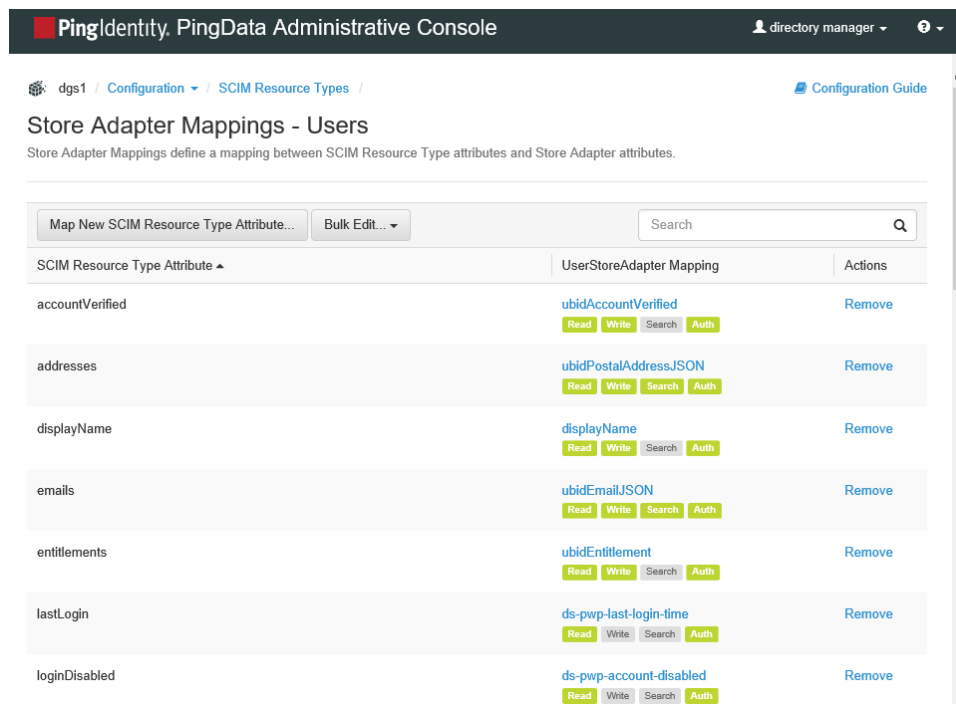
PingIdentity. PingData Administrative Console

directory manager

dgs1 / Configuration / SCIM Resource Types /

Configuration Guide

Store Adapter Mappings - Users

Store Adapter Mappings define a mapping between SCIM Resource Type attributes and Store Adapter attributes.

Map New SCIM Resource Type Attribute... Bulk Edit...

Search

| SCIM Resource Type Attribute | UserStoreAdapter Mapping | Actions |
|---|---|---|
| accountVerified | ubidAccountVerified Read Write Search Auth | Remove |
| addresses | ubidPostalAddressJSON Read Write Search Auth | Remove |
| displayName | displayName Read Write Search Auth | Remove |
| emails | ubidEmailJSON Read Write Search Auth | Remove |
| entitlements | ubidEntitlement Read Write Search Auth | Remove |
| lastLogin | ds-pwp-last-login-time Read Write Search Auth | Remove |
| loginDisabled | ds-pwp-account-disabled Read Write Search Auth | Remove |